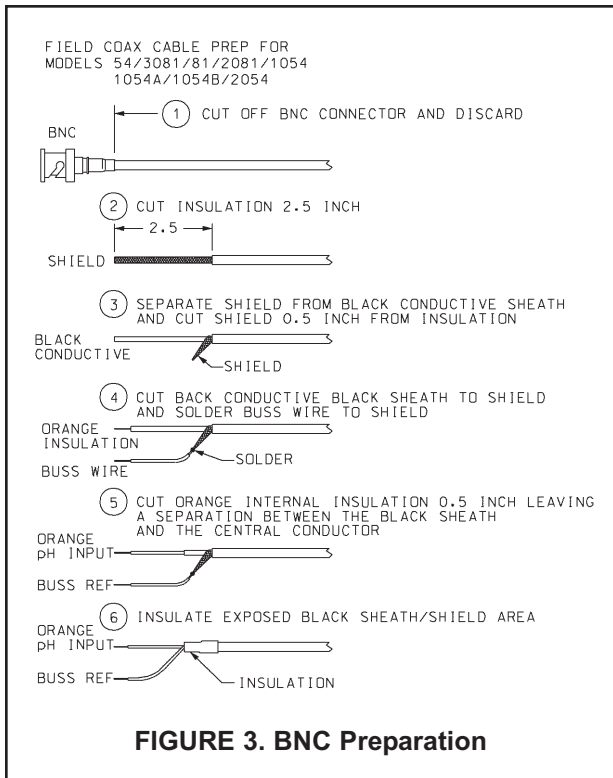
FIELD COAX CABLE PREP FOR MODELS 54/3081/81/2081/1054 1054A/1054B/2054

1 CUT OFF BNC CONNECTOR AND DISCARD

BNC

2 CUT INSULATION 2.5 INCH

2.5

SHIELD

3 SEPARATE SHIELD FROM BLACK CONDUCTIVE SHEATH AND CUT SHIELD 0.5 INCH FROM INSULATION

BLACK CONDUCTIVE

SHIELD

4 CUT BACK CONDUCTIVE BLACK SHEATH TO SHIELD AND SOLDER BUSS WIRE TO SHIELD

ORANGE INSULATION

BUSS WIRE

SOLDER

5 CUT ORANGE INTERNAL INSULATION 0.5 INCH LEAVING A SEPARATION BETWEEN THE BLACK SHEATH AND THE CENTRAL CONDUCTOR

ORANGE pH INPUT

BUSS REF

6 INSULATE EXPOSED BLACK SHEATH/SHIELD AREA

ORANGE pH INPUT

BUSS REF

INSULATION

FIGURE 3. BNC Preparation